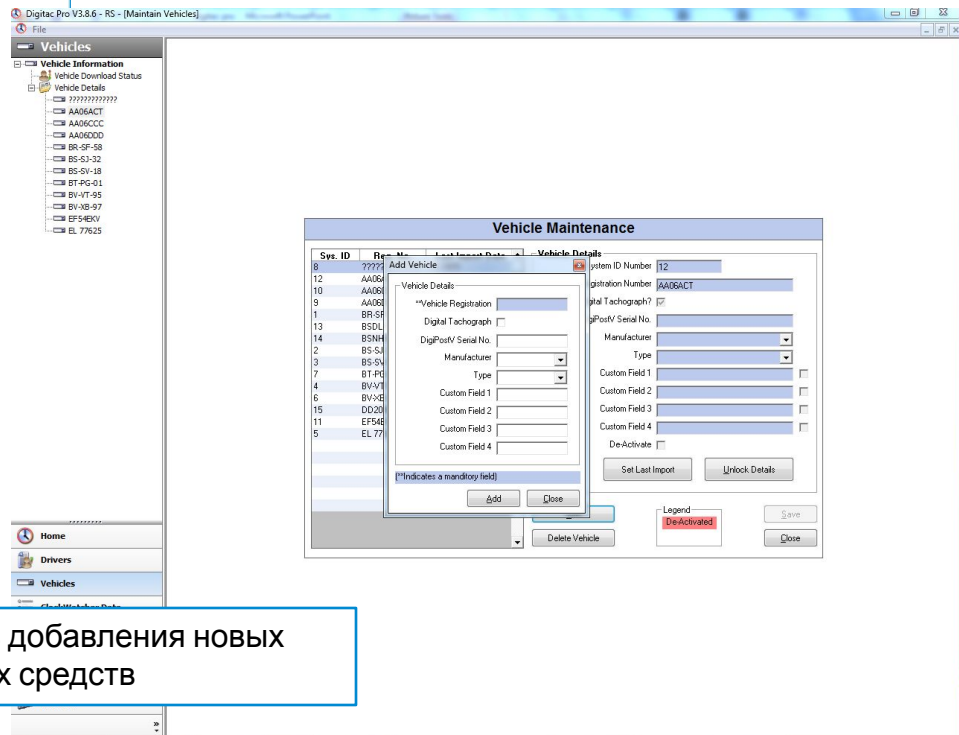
Digitac Pro V3.8.6 - RS - [Maintain Vehicles]
File

Vehicles
Vehicle Information
Vehicle Download Status
Vehicle Details
????????????
AA06ACT
AA06CCC
AA06DDD
BR-SF-58
BS-SJ-32
BS-SV-18
BT-PG-01
BV-VT-95
BV-XB-97
EF54EKV
EL 77625

Home
Drivers
Vehicles

Vehicle Maintenance

| Sys. ID | Reg. No. | Last Import Date |
|---|---|---|
| 8 | ???? | |
| 12 | AA06 | |
| 10 | AA06 | |
| 9 | AA06 | |
| 1 | BR-SF | |
| 13 | BSDL | |
| 14 | BSNH | |
| 2 | BS-SJ | |
| 3 | BS-SV | |
| 7 | BT-PG | |
| 4 | BV-VT | |
| 6 | BV-XB | |
| 15 | DD20 | |
| 11 | EF54E | |
| 5 | EL 77 | |

Vehicle Details
System ID Number 12
Registration Number AA06ACT
Digital Tachograph?
DigiPostV Serial No.
Manufacturer
Type
Custom Field 1
Custom Field 2
Custom Field 3
Custom Field 4
De-Activate
Set Last Import
Unlock Details
Legend
De-Activated
Save
Delete Vehicle
Close

Add Vehicle
Vehicle Details
**Vehicle Registration
Digital Tachograph
DigiPostV Serial No.
Manufacturer
Type
Custom Field 1
Custom Field 2
Custom Field 3
Custom Field 4
(**Indicates a manditory field)
Add
Close

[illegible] добавления новых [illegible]х средств